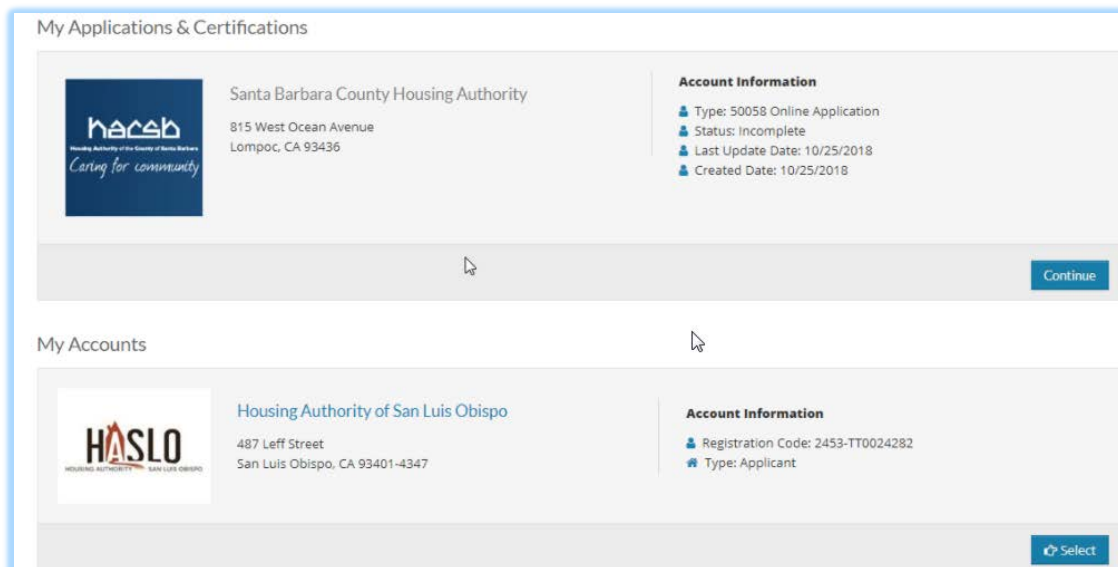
My Applications & Certifications

hacsb
Housing Authority of the County of Santa Barbara
Caring for community

Santa Barbara County Housing Authority
815 West Ocean Avenue
Lompoc, CA 93436

Account Information
Type: 50058 Online Application
Status: Incomplete
Last Update Date: 10/25/2018
Created Date: 10/25/2018

Continue

My Accounts

HASLO
HOUSING AUTHORITY SAN LUIS OBISPO

Housing Authority of San Luis Obispo
487 Leff Street
San Luis Obispo, CA 93401-4347

Account Information
Registration Code: 2453-TT0024282
Type: Applicant

Select